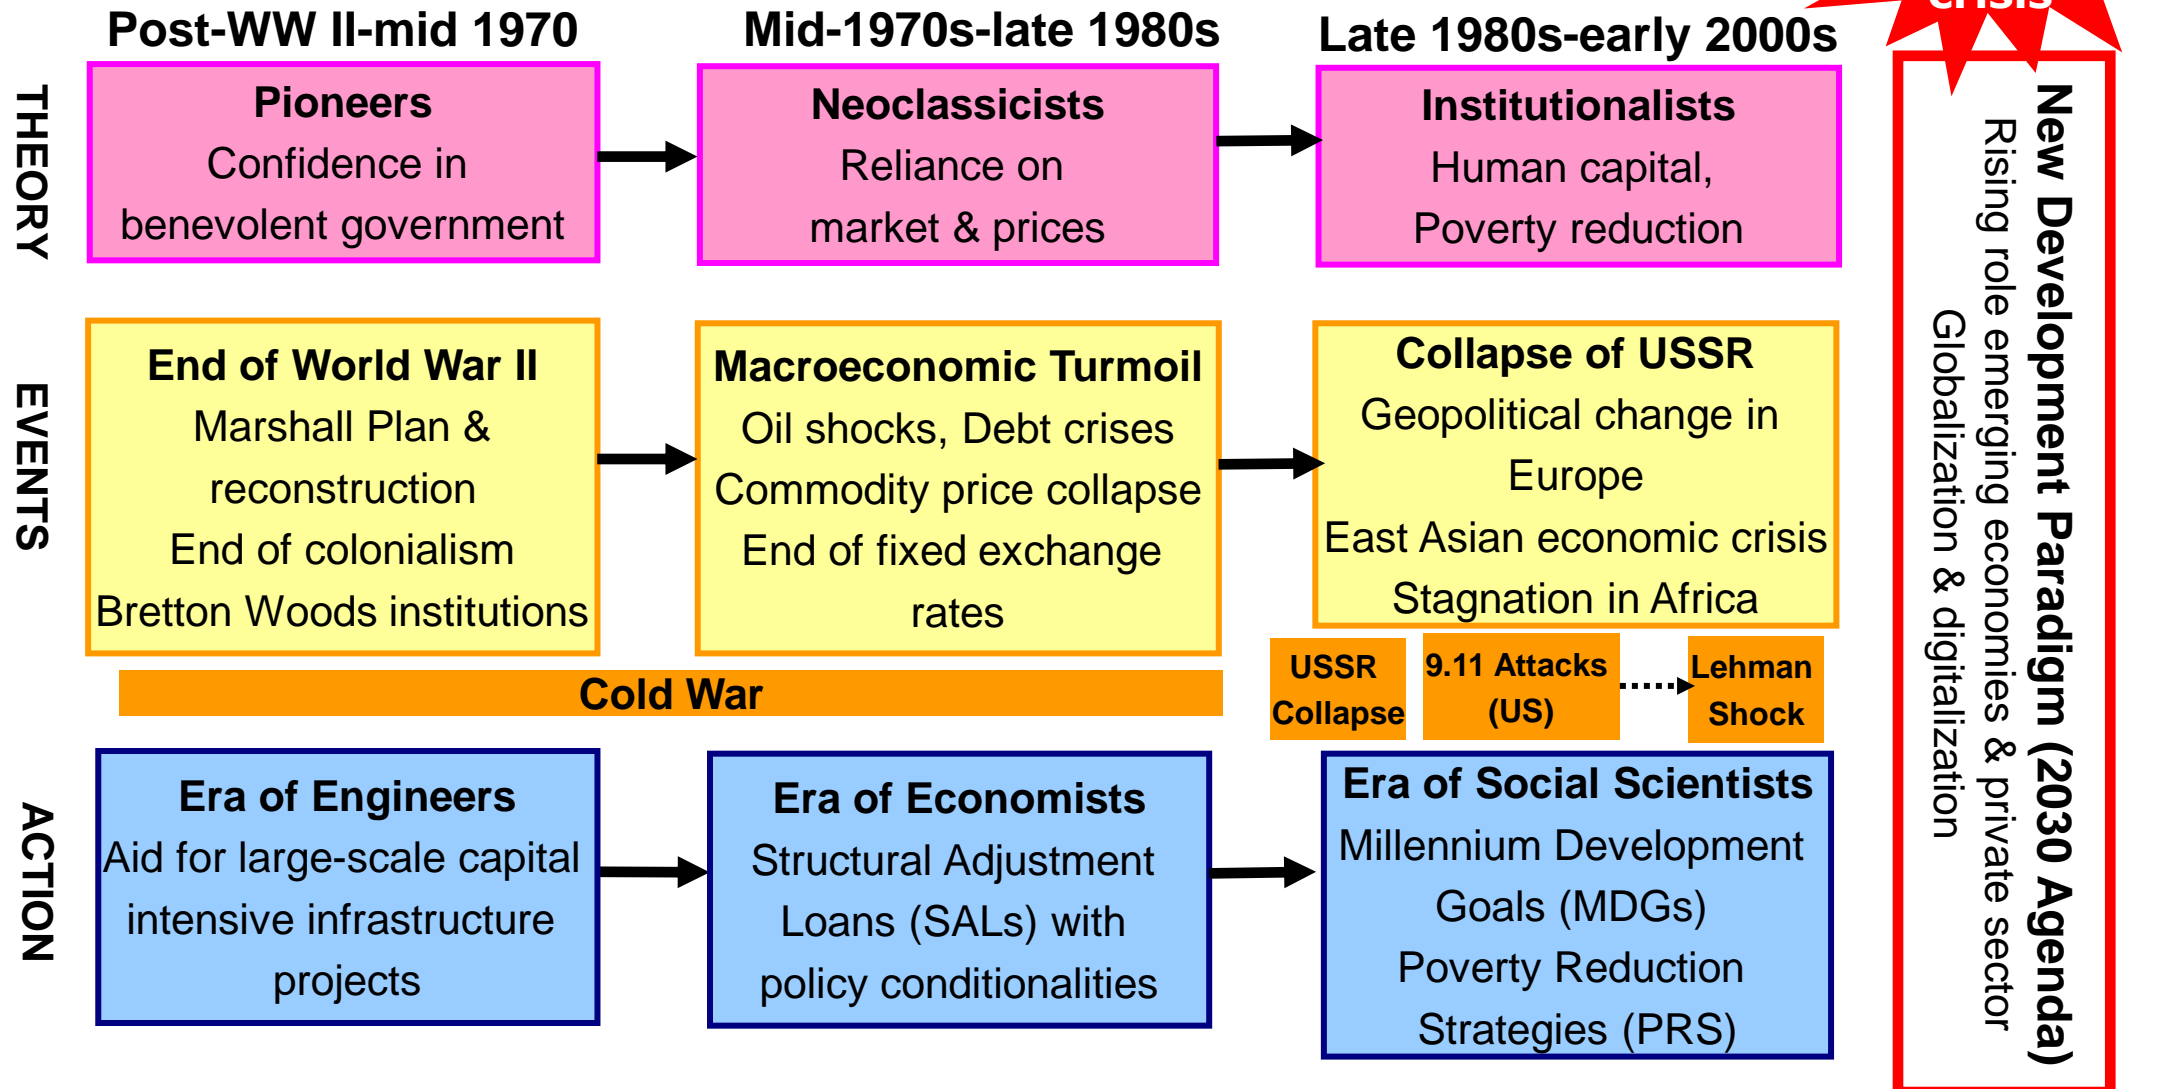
Post-WW II-mid 1970

Mid-1970s-late 1980s

Late 1980s-early 2000s

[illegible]

THEORY

Pioneers
Confidence in benevolent government

Neoclassicists
Reliance on market & prices

Institutionalists
Human capital, Poverty reduction

EVENTS

End of World War II
Marshall Plan & reconstruction
End of colonialism
Bretton Woods institutions

Macroeconomic Turmoil
Oil shocks, Debt crises
Commodity price collapse
End of fixed exchange rates

Collapse of USSR
Geopolitical change in Europe
East Asian economic crisis
Stagnation in Africa

Cold War

USSR Collapse

9.11 Attacks (US)

Lehman Shock

ACTION

Era of Engineers
Aid for large-scale capital intensive infrastructure projects

Era of Economists
Structural Adjustment Loans (SALs) with policy conditionalities

Era of Social Scientists
Millennium Development Goals (MDGs)
Poverty Reduction Strategies (PRS)

New Development Paradigm (2030 Agenda)
Rising role emerging economies & private sector
Globalization & digitalization